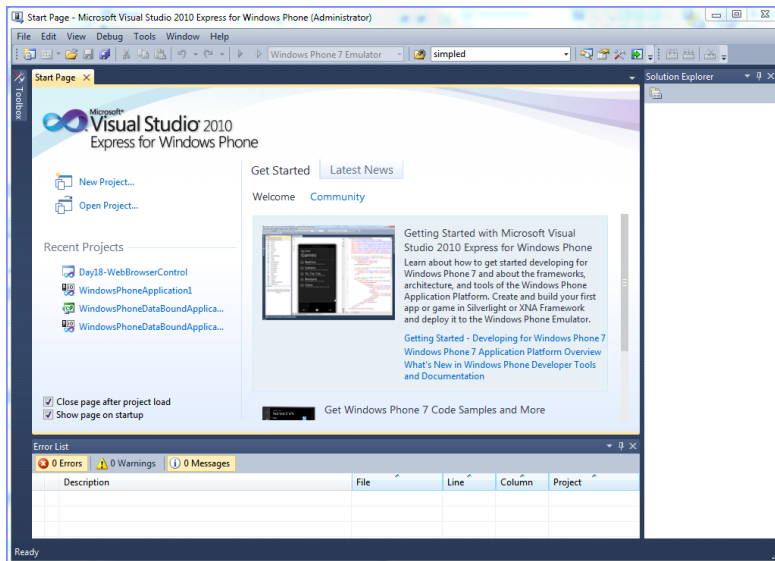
Start Page - Microsoft Visual Studio 2010 Express for Windows Phone (Administrator)

File Edit View Debug Tools Window Help

Windows Phone 7 Emulator simpled

Toolbox

Start Page

Solution Explorer

Microsoft® Visual Studio 2010 Express for Windows Phone

New Project...

Open Project...

Recent Projects

Day18-WebBrowserControl

WindowsPhoneApplication1

WindowsPhoneDataBoundApplica...

WindowsPhoneDataBoundApplica...

Close page after project load

Show page on startup

Get Started Latest News

Welcome Community

Getting Started with Microsoft Visual Studio 2010 Express for Windows Phone

Learn about how to get started developing for Windows Phone 7 and about the frameworks, architecture, and tools of the Windows Phone Application Platform. Create and build your first app or game in Silverlight or XNA Framework and deploy it to the Windows Phone Emulator.

Getting Started - Developing for Windows Phone 7

Windows Phone 7 Application Platform Overview

What's New in Windows Phone Developer Tools and Documentation

Get Windows Phone 7 Code Samples and More

Error List

0 Errors 0 Warnings 0 Messages

| | Description | File | Line | Column | Project |
|---|---|---|---|---|---|
| | | | | | |

Ready